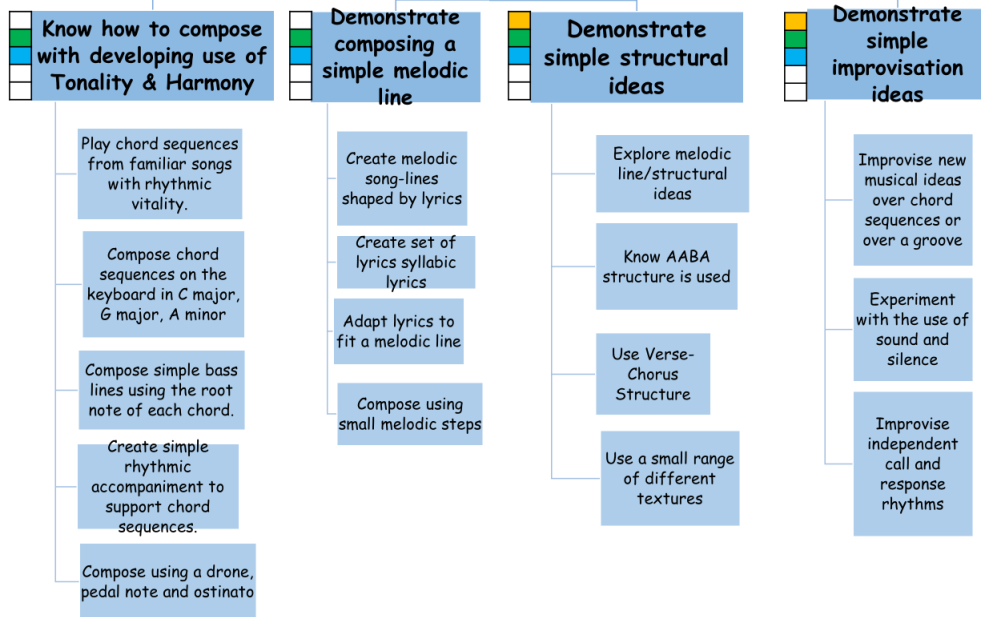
Know how to compose with developing use of Tonality & Harmony

Play chord sequences from familiar songs with rhythmic vitality.

Compose chord sequences on the keyboard in C major, G major, A minor

Compose simple bass lines using the root note of each chord.

Create simple rhythmic accompaniment to support chord sequences.

Compose using a drone, pedal note and ostinato

Demonstrate composing a simple melodic line

Create melodic song-lines shaped by lyrics

Create set of lyrics syllabic lyrics

Adapt lyrics to fit a melodic line

Compose using small melodic steps

Demonstrate simple structural ideas

Explore melodic line/structural ideas

Know AABA structure is used

Use Verse-Chorus Structure

Use a small range of different textures

Demonstrate simple improvisation ideas

Improvise new musical ideas over chord sequences or over a groove

Experiment with the use of sound and silence

Improvise independent call and response rhythms